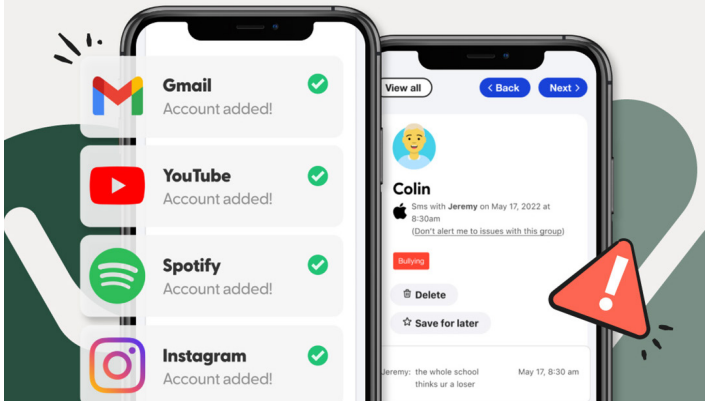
Gmail
Account added!

YouTube
Account added!

Spotify
Account added!

Instagram
Account added!

View all

Back

Next

Colin

Sms with Jeremy on May 17, 2022 at 8:30am
(Don't alert me to issues with this group)

Bullying

Delete

Save for later

Jeremy: the whole school thinks ur a loser

May 17, 8:30 am